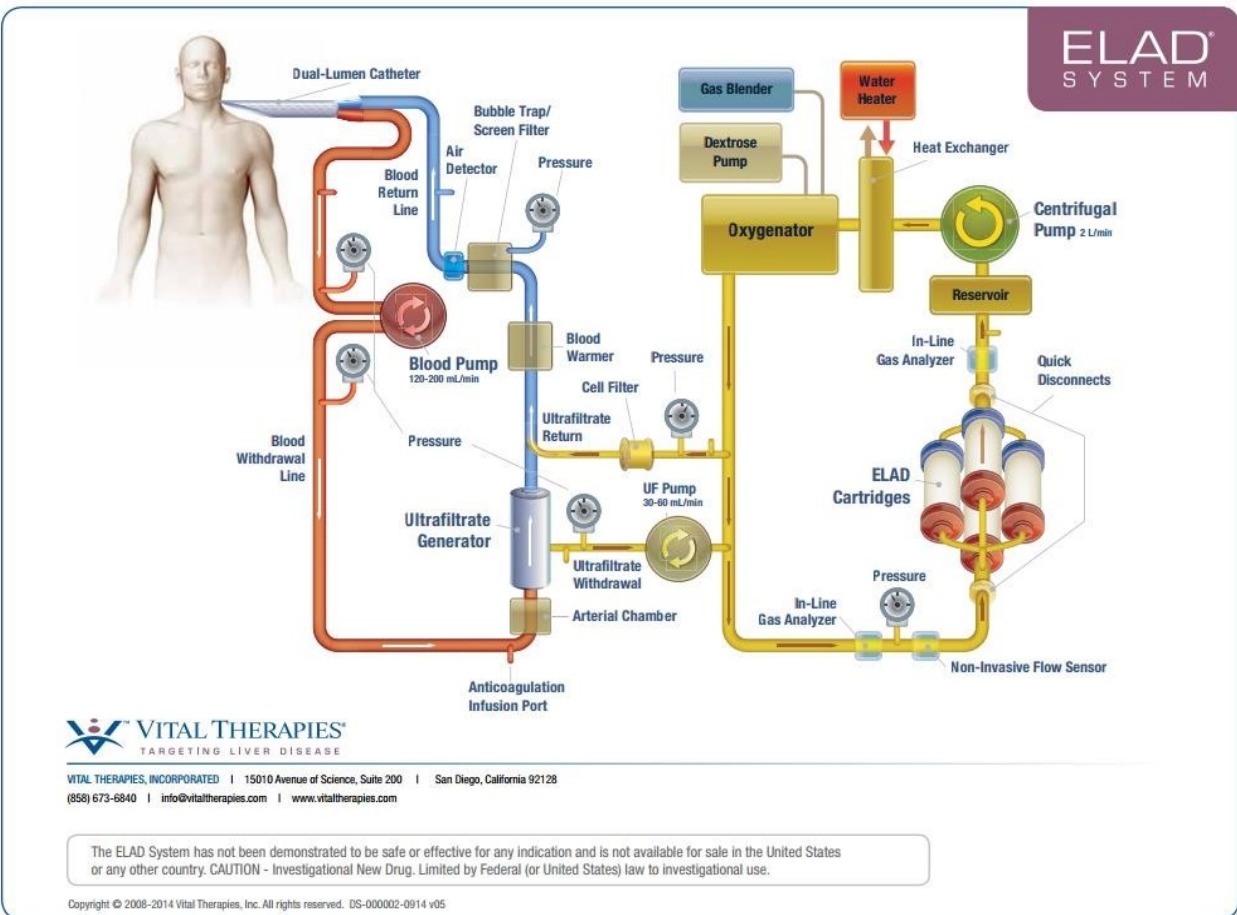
ELAD® SYSTEM

Dual-Lumen Catheter

Blood Return Line

Air Detector

Bubble Trap/ Screen Filter

Pressure

Blood Pump 120-200 mL/min

Blood Warmer

Pressure

Cell Filter

Ultrafiltrate Return

Blood Withdrawal Line

Pressure

UF Pump 30-60 mL/min

Ultrafiltrate Generator

Ultrafiltrate Withdrawal

Arterial Chamber

Anticoagulation Infusion Port

Gas Blender

Water Heater

Dextrose Pump

Heat Exchanger

Oxygenator

Centrifugal Pump 2 L/min

Reservoir

In-Line Gas Analyzer

Quick Disconnects

ELAD Cartridges

Pressure

In-Line Gas Analyzer

Non-Invasive Flow Sensor

VITAL THERAPIES®
TARGETING LIVER DISEASE

VITAL THERAPIES, INCORPORATED | 15010 Avenue of Science, Suite 200 | San Diego, California 92128
(858) 673-6840 | info@vitaltherapies.com | www.vitaltherapies.com

The ELAD System has not been demonstrated to be safe or effective for any indication and is not available for sale in the United States or any other country. CAUTION - Investigational New Drug. Limited by Federal (or United States) law to investigational use.

Copyright © 2008-2014 Vital Therapies, Inc. All rights reserved. DS-000002-0914 v05